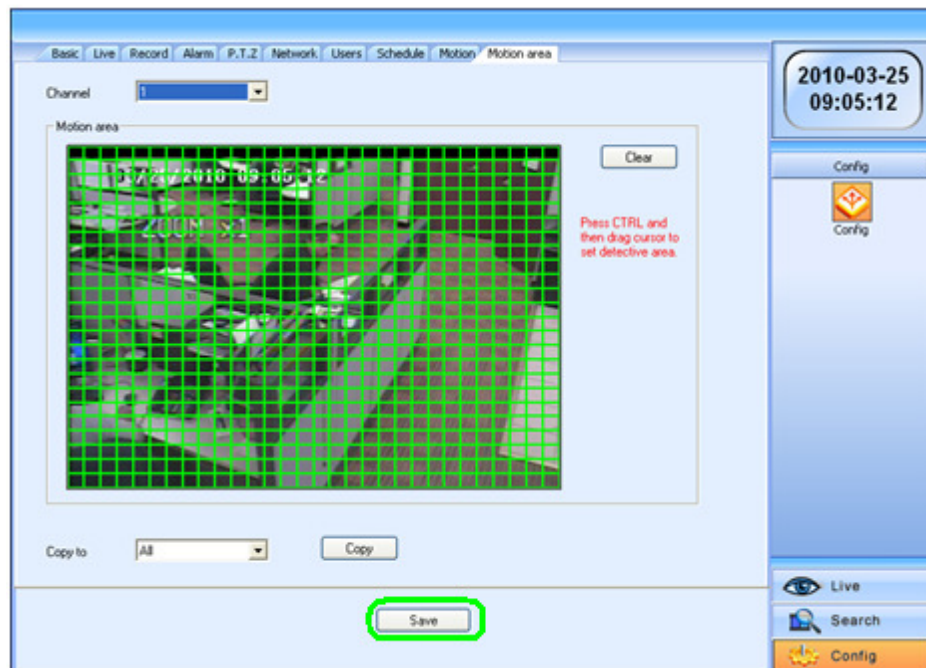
Basic | Live | Record | Alarm | P.T.Z | Network | Users | Schedule | Motion | Motion area

Channel 1

Motion area

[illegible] 2010 09:05:12

ZOOM x1

Clear

Press CTRL and then drag cursor to set detective area.

Copy to All

Copy

Save

2010-03-25
09:05:12

Config

Config

Live

Search

Config